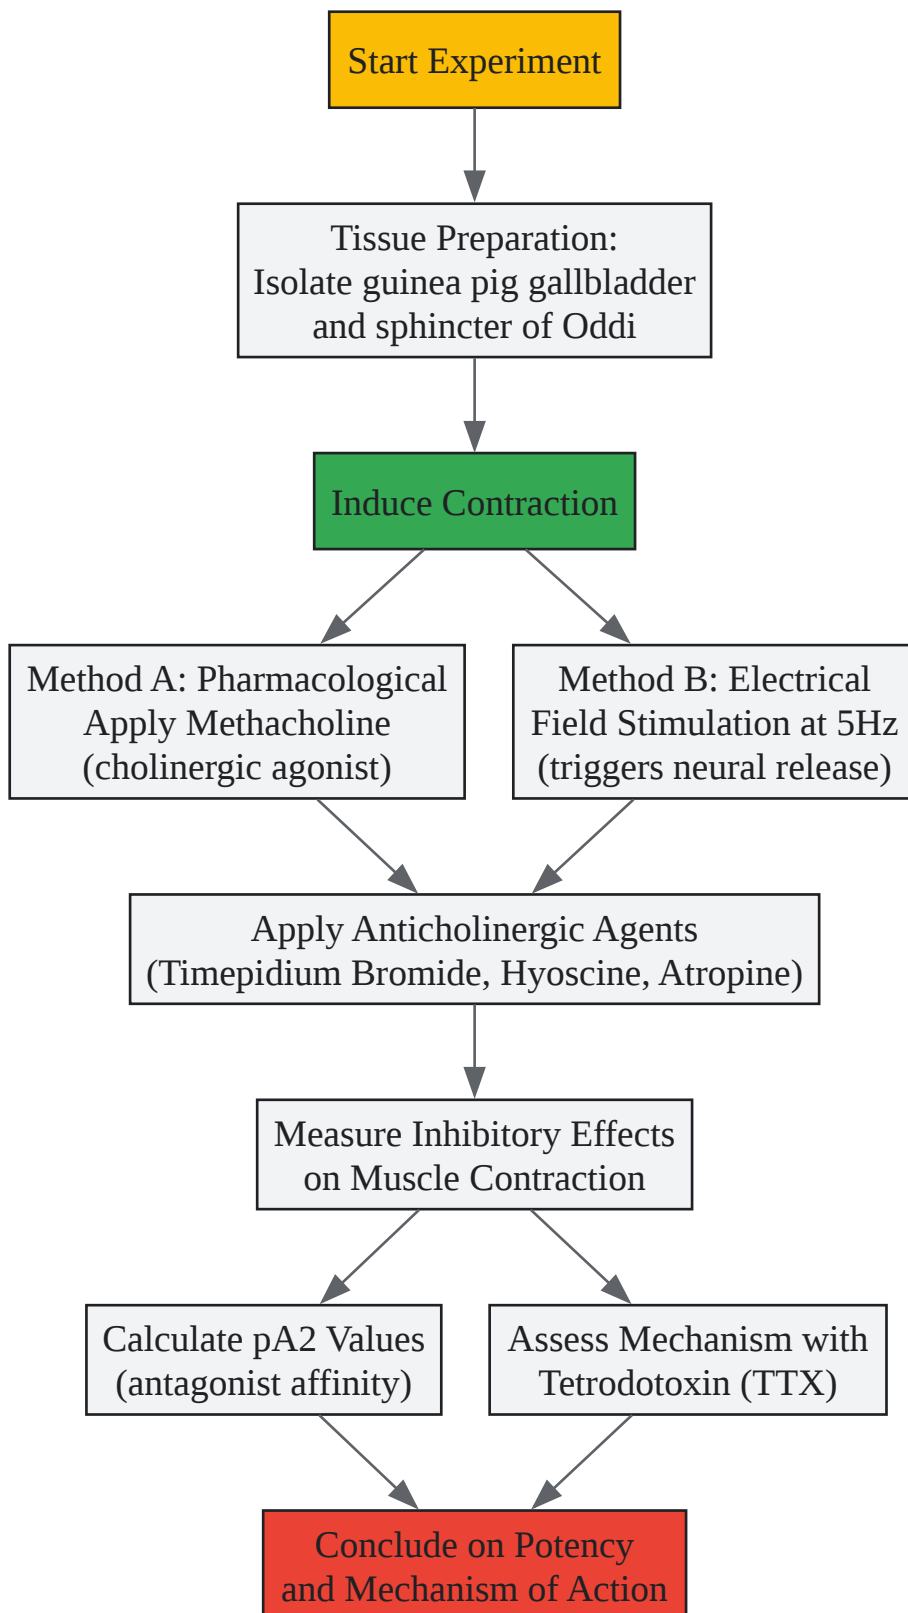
Start Experiment

Tissue Preparation:
Isolate guinea pig gallbladder and sphincter of Oddi

Induce Contraction

Method A: Pharmacological
Apply Methacholine
(cholinergic agonist)

Method B: Electrical
Field Stimulation at 5Hz
(triggers neural release)

Apply Anticholinergic Agents
(Timepidium Bromide, Hyoscine, Atropine)

Measure Inhibitory Effects on Muscle Contraction

Calculate pA2 Values
(antagonist affinity)

Assess Mechanism with Tetrodotoxin (TTX)

Conclude on Potency and Mechanism of Action